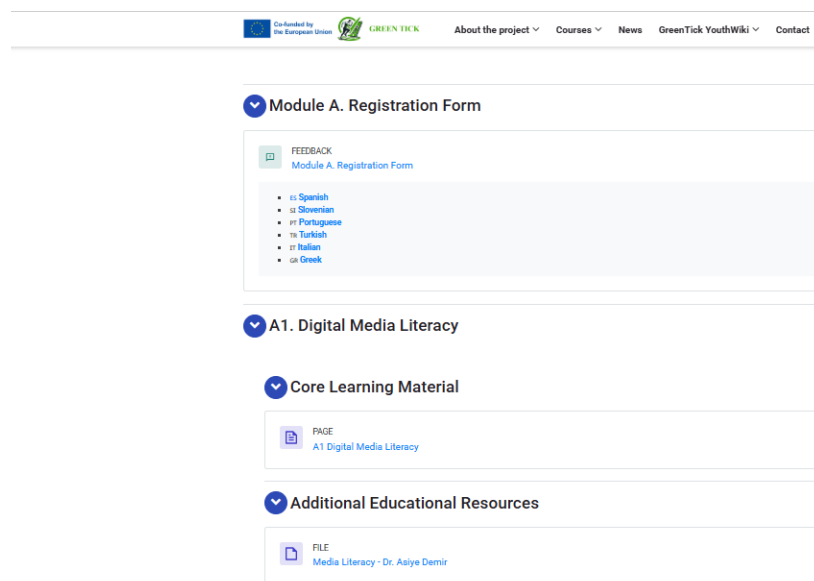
Co-funded by the European Union GREEN TICK

About the project Courses News GreenTick YouthWiki Contact

Module A. Registration Form

FEEDBACK
Module A. Registration Form

- ES Spanish
- SI Slovenian
- PT Portuguese
- TR Turkish
- IT Italian
- GR Greek

A1. Digital Media Literacy

Core Learning Material

PAGE
A1 Digital Media Literacy

Additional Educational Resources

FILE
Media Literacy - Dr. Asiye Demir